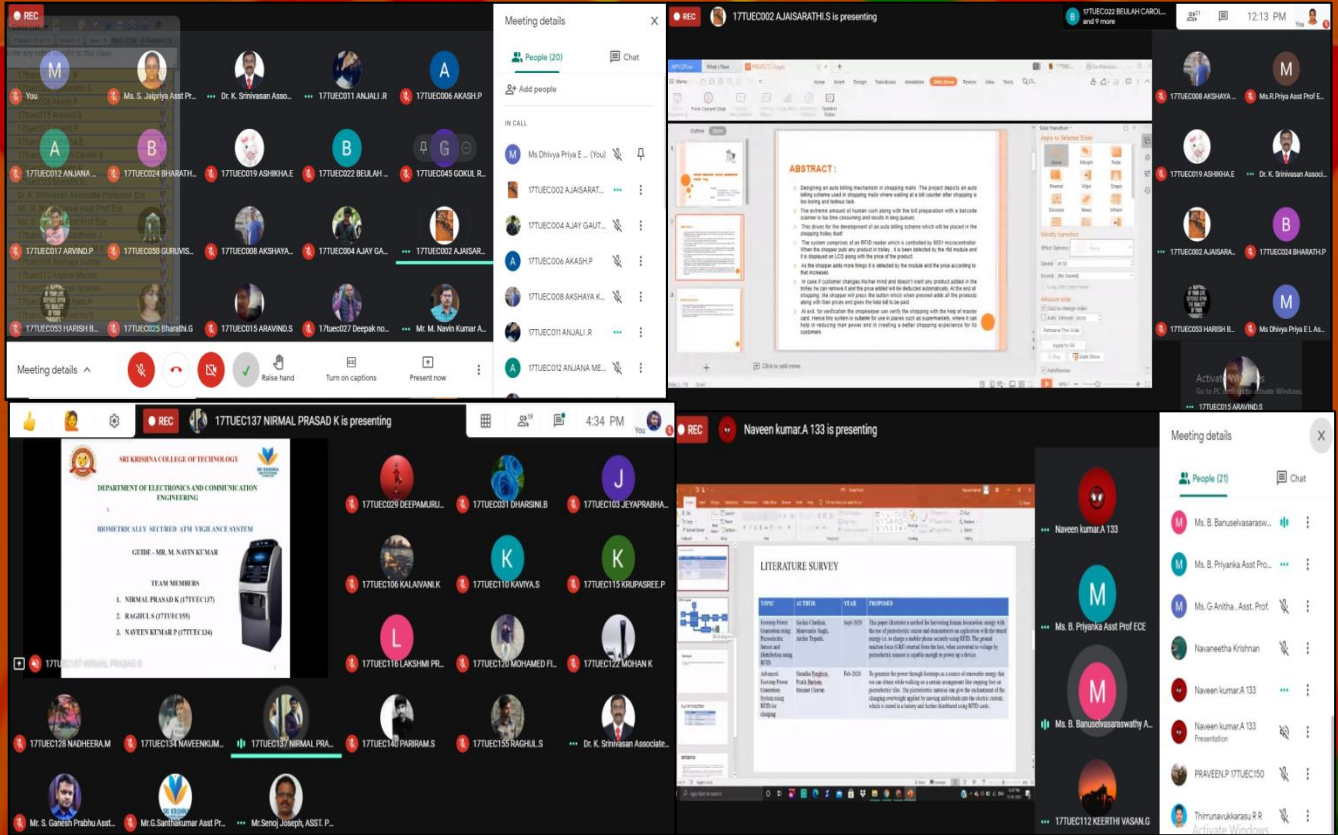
REC

You
Ms. S. Jaipriya Asst Pr...
Dr. K. Srinivasan Asso...
17TUEC011 ANJALI .R
17TUEC006 AKASH.P
17TUEC012 ANJANA ...
17TUEC024 BHARATH...
17TUEC019 ASHIKHA.E
17TUEC022 BEULAH ...
17TUEC045 GOKUL R...
17TUEC017 ARVIND.P
17TUEC050 GURUVIS...
17TUEC008 AKSHAYA...
17TUEC004 AJAY GA...
17TUEC002 AJAISAR...
17TUEC053 HARISH B...
17TUEC025 Bharathi.G
17TUEC015 ARAVIND.S
17tuec027 Deepak no...
Mr. M. Navin Kumar A...

Meeting details
Raise hand
Turn on captions
Present now

Meeting details
People (20)
Chat
Add people
IN CALL
Ms Dhivya Priya E ... (You)
17TUEC002 AJAISARAT...
17TUEC004 AJAY GAUT...
17TUEC006 AKASH.P
17TUEC008 AKSHAYA K...
17TUEC011 ANJALI .R
17TUEC012 ANJANA ME...

REC
17TUEC002 AJAISARATHI.S is presenting
17TUEC022 BEULAH CAROL... and 9 more
12:13 PM
You

ABSTRACT :
Designing an auto billing mechanism in shopping malls. The project depicts an auto billing scheme used in shopping malls where waiting at a bill counter after shopping is too boring and tedious task.
The extreme amount of human rush along with the bill preparation with a barcode scanner is too time consuming and results in long queues.
This drives for the development of an auto billing scheme which will be placed in the shopping trolley itself.
The system comprises of an RFID reader which is controlled by 8051 microcontroller. When the shopper puts any product in trolley, it is been detected by the rfid module and it is displayed on LCD along with the price of the product.
As the shopper adds more things it is detected by the module and the price according to that increases.
In case if customer changes his/her mind and doesn't want any product added in the trolley he can remove it and the price added will be deducted automatically. At the end of shopping, the shopper will press the button which mean proceed adds all the products along with their prices and gives the total bill to be paid.
At exit, for verification the shopkeeper can verify the shopping with the help of master card. Hence the system is suitable for use in places such as supermarkets, where it can help in reducing man power and in creating a better shopping experience for its customers.

17TUEC008 AKSHAYA...
Ms.R.Priya Asst Prof E...
17TUEC019 ASHIKHA.E
Dr. K. Srinivasan Associ...
17TUEC002 AJAISARA...
17TUEC024 BHARATH.P
17TUEC053 HARISH B...
Ms Dhivya Priya E L As...
17TUEC015 ARAVIND.S
Activate Windows
Go to PC settings to activate Windows.

REC
17TUEC137 NIRMAL PRASAD K is presenting
4:34 PM
You

SRI KRISHNA COLLEGE OF TECHNOLOGY
DEPARTMENT OF ELECTRONICS AND COMMUNICATION ENGINEERING
BIOMETRICALLY SECURED ATM VIGILANCE SYSTEM
GUIDE - MR. M. NAVIN KUMAR
TEAM MEMBERS
1. NIRMAL PRASAD K (17TUEC137)
2. RAGHUL S (17TUEC155)
3. NAVEEN KUMAR P (17TUEC134)

17TUEC137 NIRMAL PRASAD K
17TUEC029 DEEPAMURU...
17TUEC031 DHARSINI.B
17TUEC103 JEYAPRABHA...
17TUEC106 KALAIVANI.K
17TUEC110 KAVIYA.S
17TUEC115 KRUPASREE.P
17TUEC116 LAKSHMI PR...
17TUEC120 MOHAMED FI...
17TUEC122 MOHAN K
17TUEC128 NADHEERA.M
17TUEC134 NAVEENKUM...
17TUEC137 NIRMAL PRA...
17TUEC140 PARIRAM.S
17TUEC155 RAGHUL.S
Dr. K. Srinivasan Associate...
Mr. S. Ganesh Prabhu Asst...
Mr.G.Santhakumar Asst Pr...
Mr.Senoj Joseph, ASST. P...

REC
Naveen kumar.A 133 is presenting

LITERATURE SURVEY
| TOPIC | AUTHOR | YEAR | PROPOSED |
|---|---|---|---|
| Footstep Power Generation using Piezoelectric Sensor and Distribution using RFID | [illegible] | Sept 2020 | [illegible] |
| Advanced Footstep Power Generation System using RFID for charging | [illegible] | Feb 2020 | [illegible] |

Naveen kumar.A 133
Ms. B. Priyanka Asst Prof ECE
Ms. B. Banuselvasaraswathy A...
17TUEC112 KEERTHI VASAN.G

Meeting details
People (21)
Chat
Ms. B. Banuselvasarasw...
Ms. B. Priyanka Asst Pro...
Ms. G Anitha , Asst. Prof.
Navaneetha Krishnan
Naveen kumar.A 133
Naveen kumar.A 133
Presentation
PRAVEEN.P 17TUEC150
Thirrunavukkarasu R R
Activate Windows